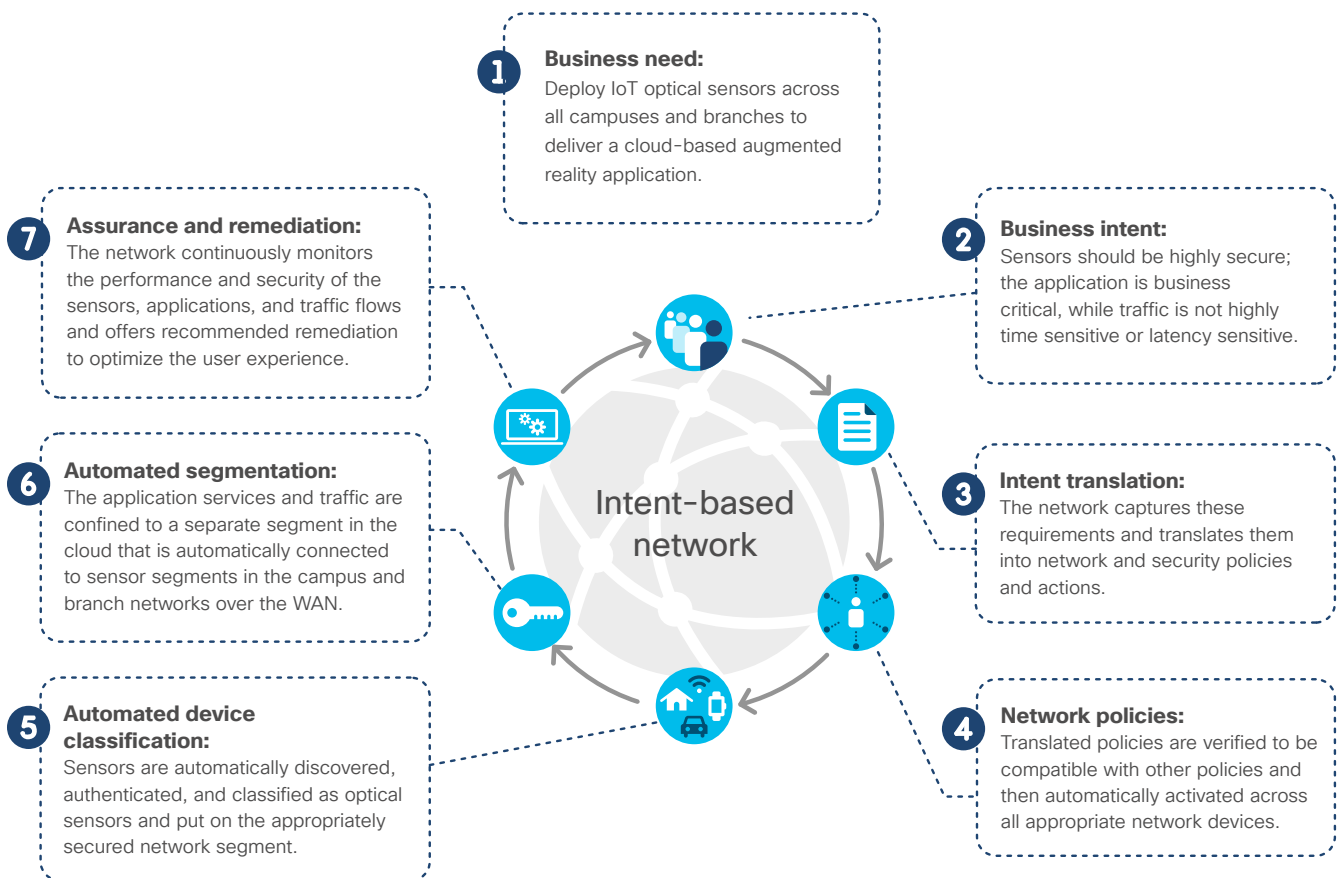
1
Business need:
Deploy IoT optical sensors across all campuses and branches to deliver a cloud-based augmented reality application.

2
Business intent:
Sensors should be highly secure; the application is business critical, while traffic is not highly time sensitive or latency sensitive.

3
Intent translation:
The network captures these requirements and translates them into network and security policies and actions.

4
Network policies:
Translated policies are verified to be compatible with other policies and then automatically activated across all appropriate network devices.

5
Automated device classification:
Sensors are automatically discovered, authenticated, and classified as optical sensors and put on the appropriately secured network segment.

6
Automated segmentation:
The application services and traffic are confined to a separate segment in the cloud that is automatically connected to sensor segments in the campus and branch networks over the WAN.

7
Assurance and remediation:
The network continuously monitors the performance and security of the sensors, applications, and traffic flows and offers recommended remediation to optimize the user experience.

Intent-based network